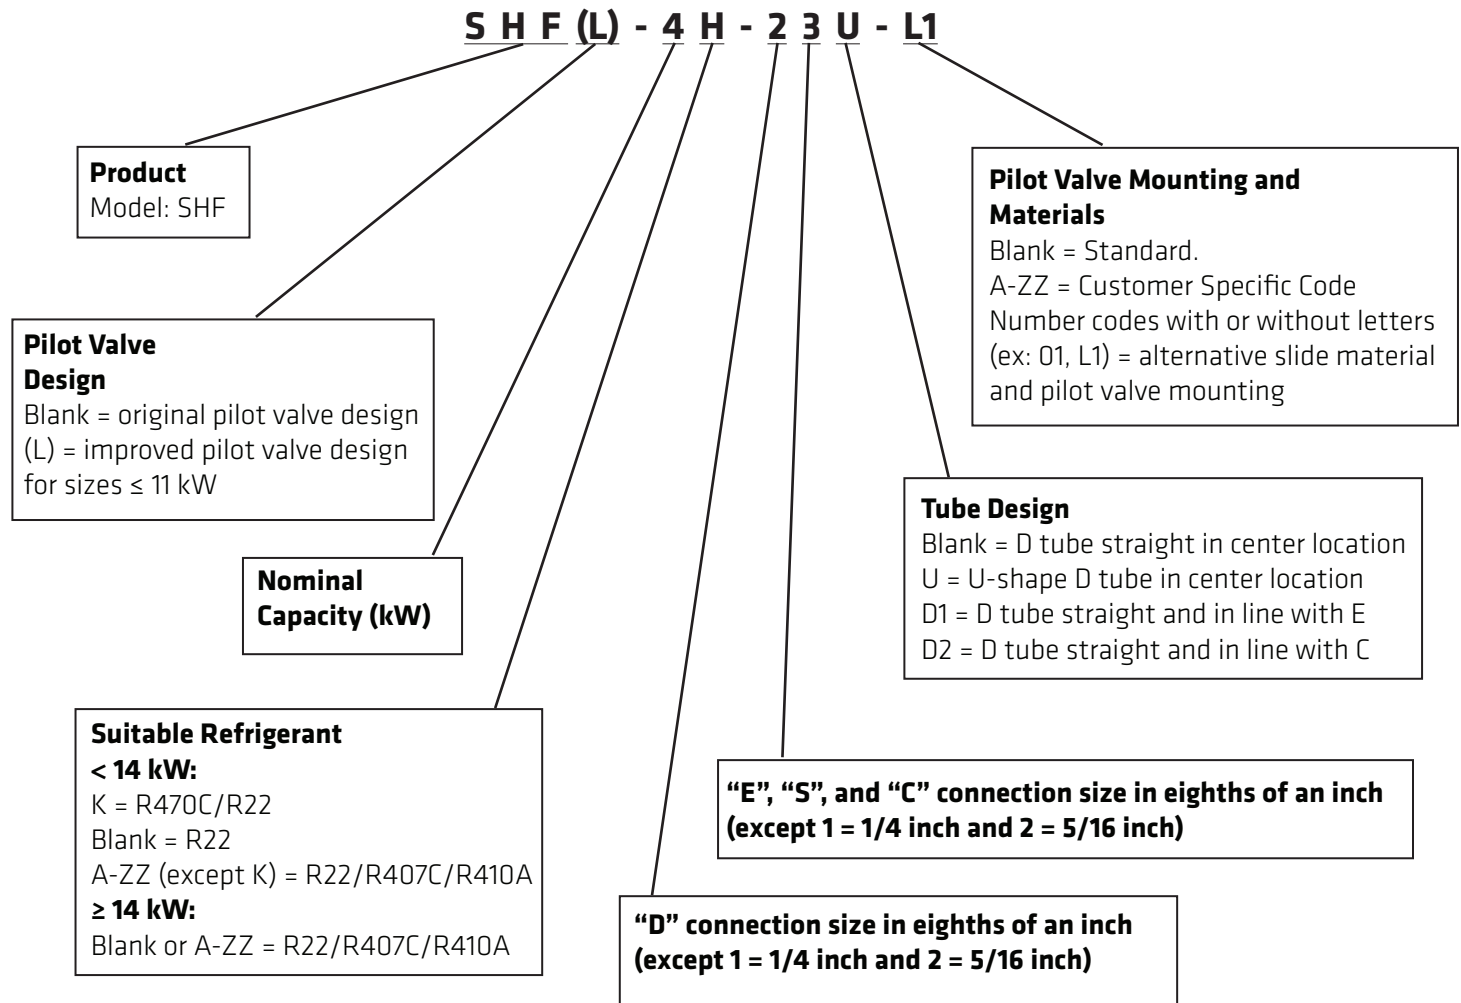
S H F (L) - 4 H - 2 3 U - L1

**Product**
Model: SHF

**Pilot Valve Mounting and Materials**
Blank = Standard.
A-ZZ = Customer Specific Code
Number codes with or without letters (ex: 01, L1) = alternative slide material and pilot valve mounting

**Pilot Valve Design**
Blank = original pilot valve design
(L) = improved pilot valve design for sizes ≤ 11 kW

**Tube Design**
Blank = D tube straight in center location
U = U-shape D tube in center location
D1 = D tube straight and in line with E
D2 = D tube straight and in line with C

**Nominal Capacity (kW)**

**Suitable Refrigerant**
**< 14 kW:**
K = R470C/R22
Blank = R22
A-ZZ (except K) = R22/R407C/R410A
**≥ 14 kW:**
Blank or A-ZZ = R22/R407C/R410A

**"E", "S", and "C" connection size in eighths of an inch (except 1 = 1/4 inch and 2 = 5/16 inch)**

**"D" connection size in eighths of an inch (except 1 = 1/4 inch and 2 = 5/16 inch)**